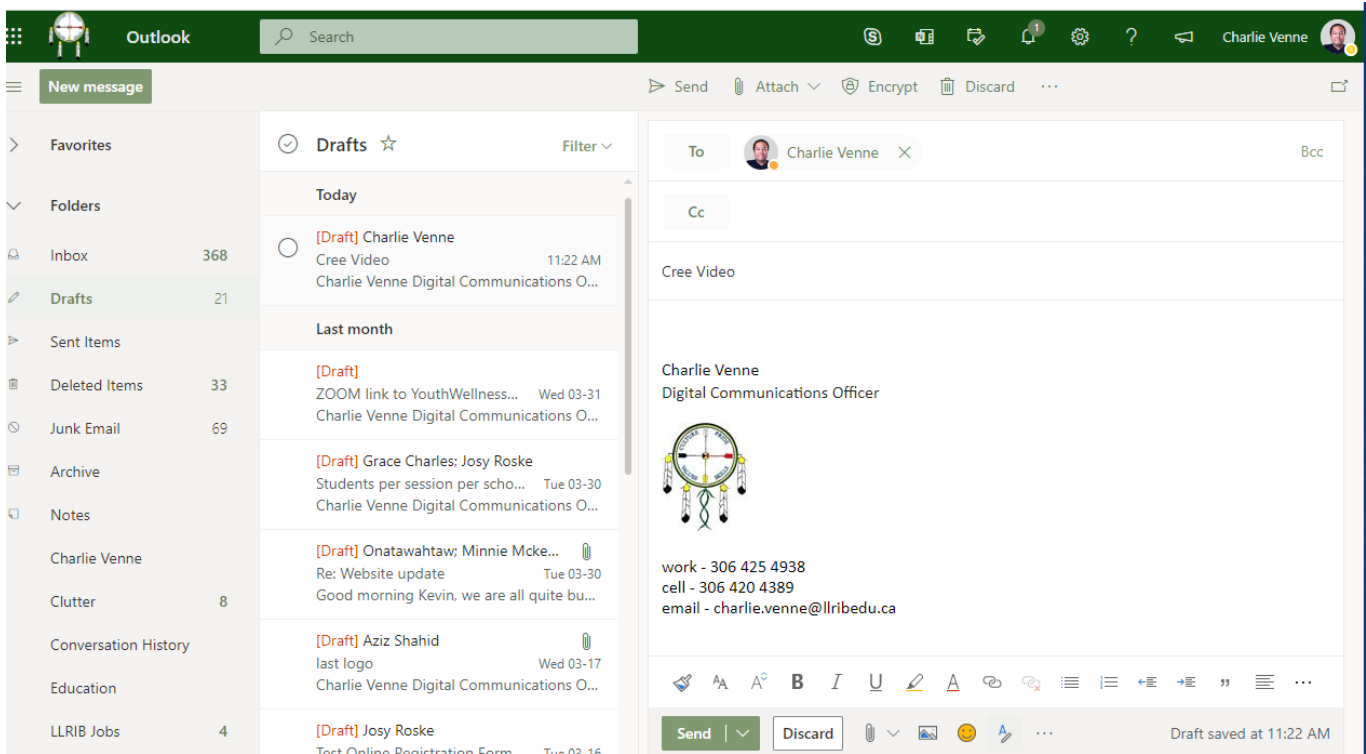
Outlook
Search
1
Charlie Venne

New message
Send Attach Encrypt Discard ···

Favorites
Folders
Inbox 368
Drafts 21
Sent Items
Deleted Items 33
Junk Email 69
Archive
Notes
Charlie Venne
Clutter 8
Conversation History
Education
LLRIB Jobs 4

Drafts
Filter
Today
[Draft] Charlie Venne
Cree Video 11:22 AM
Charlie Venne Digital Communications O...
Last month
[Draft]
ZOOM link to YouthWellness... Wed 03-31
Charlie Venne Digital Communications O...
[Draft] Grace Charles; Josy Roske
Students per session per scho... Tue 03-30
Charlie Venne Digital Communications O...
[Draft] Onatawahtaw; Minnie Mcke...
Re: Website update Tue 03-30
Good morning Kevin, we are all quite bu...
[Draft] Aziz Shahid
last logo Wed 03-17
Charlie Venne Digital Communications O...
[Draft] Josy Roske
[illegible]

To Charlie Venne Bcc
Cc
Cree Video

Charlie Venne
Digital Communications Officer

work - 306 425 4938
cell - 306 420 4389
email - charlie.venne@llribedu.ca

Send Discard ···
Draft saved at 11:22 AM